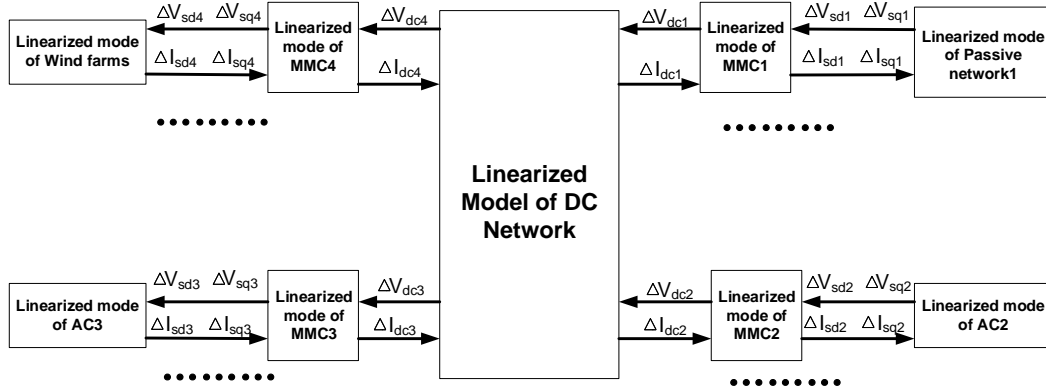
Linearized mode of Wind farms

$\Delta V_{sd4}$ $\Delta V_{sq4}$

$\Delta I_{sd4}$ $\Delta I_{sq4}$

Linearized mode of MMC4

$\Delta V_{dc4}$

$\Delta I_{dc4}$

Linearized Model of DC Network

$\Delta V_{dc1}$

$\Delta I_{dc1}$

Linearized mode of MMC1

$\Delta V_{sd1}$ $\Delta V_{sq1}$

$\Delta I_{sd1}$ $\Delta I_{sq1}$

Linearized mode of Passive network1

Linearized mode of AC3

$\Delta V_{sd3}$ $\Delta V_{sq3}$

$\Delta I_{sd3}$ $\Delta I_{sq3}$

Linearized mode of MMC3

$\Delta V_{dc3}$

$\Delta I_{dc3}$

$\Delta V_{dc2}$

$\Delta I_{dc2}$

Linearized mode of MMC2

$\Delta V_{sd2}$ $\Delta V_{sq2}$

$\Delta I_{sd2}$ $\Delta I_{sq2}$

Linearized mode of AC2